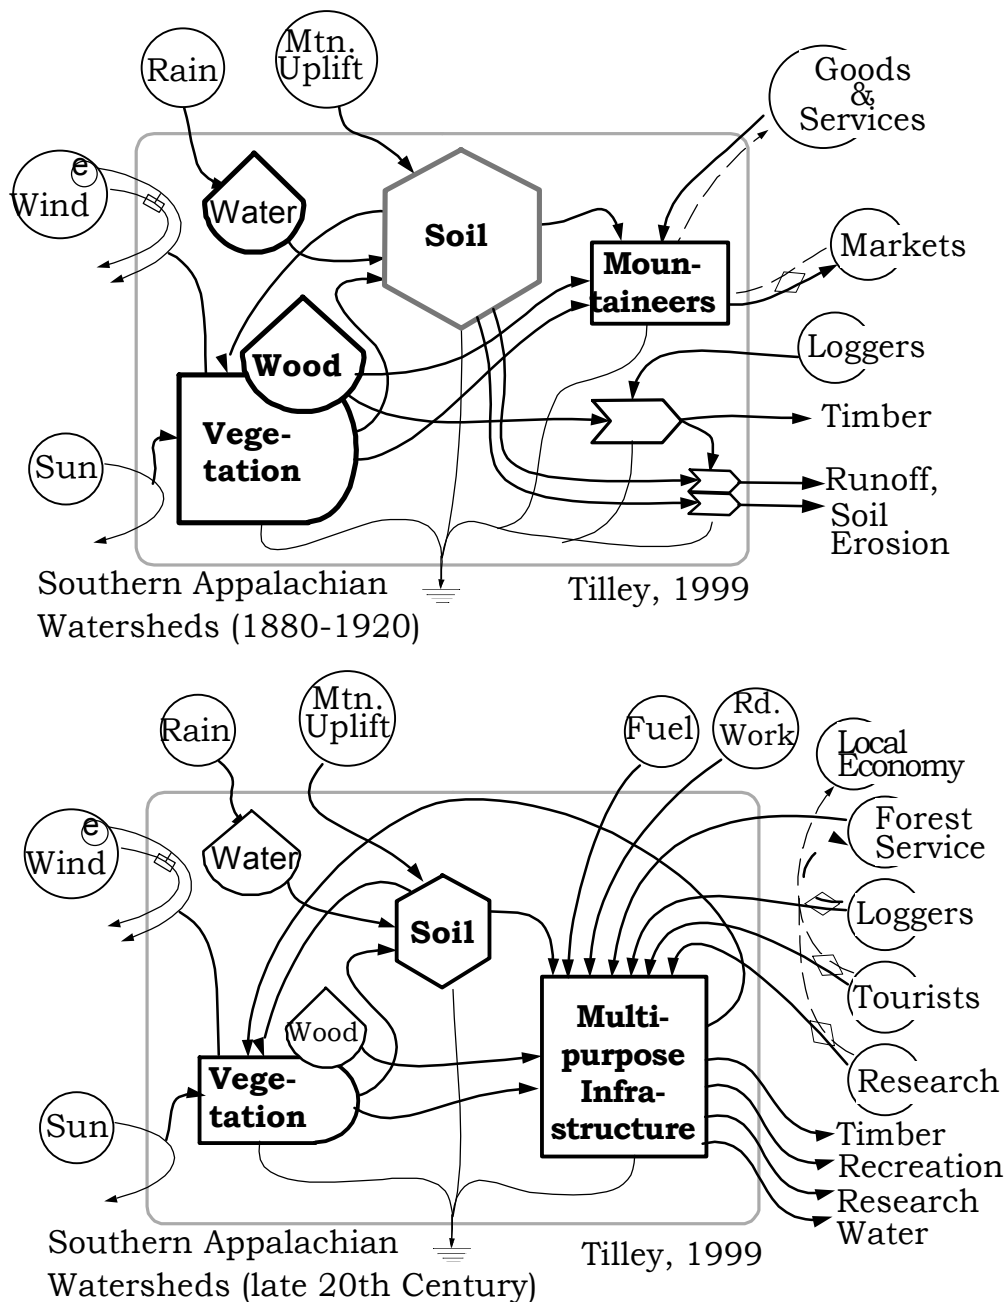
Rain

Mtn. Uplift

Goods & Services

e

Wind

Water

Soil

Moun-taineers

Markets

Wood

Loggers

Vege-tation

Timber

Sun

Runoff, Soil Erosion

Southern Appalachian Watersheds (1880-1920)

Tilley, 1999

Rain

Mtn. Uplift

Fuel

Rd. Work

Local Economy

e

Wind

Water

Forest Service

Soil

Loggers

Tourists

Wood

Multi-purpose Infra-structure

Vege-tation

Research

Sun

Timber

Recreation

Research

Water

Southern Appalachian Watersheds (late 20th Century)

Tilley, 1999